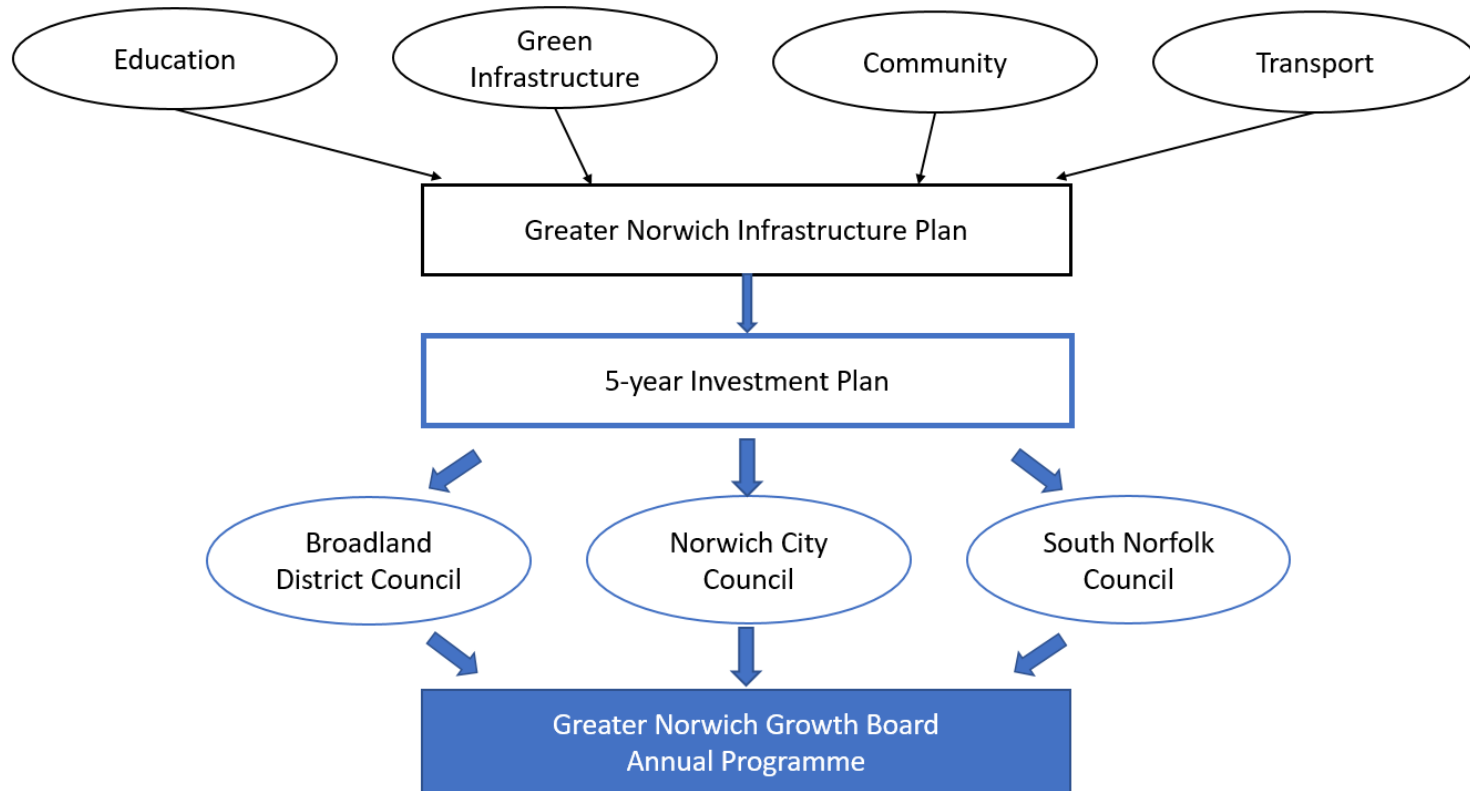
Education

Green Infrastructure

Community

Transport

Greater Norwich Infrastructure Plan

5-year Investment Plan

Broadland District Council

Norwich City Council

South Norfolk Council

Greater Norwich Growth Board Annual Programme